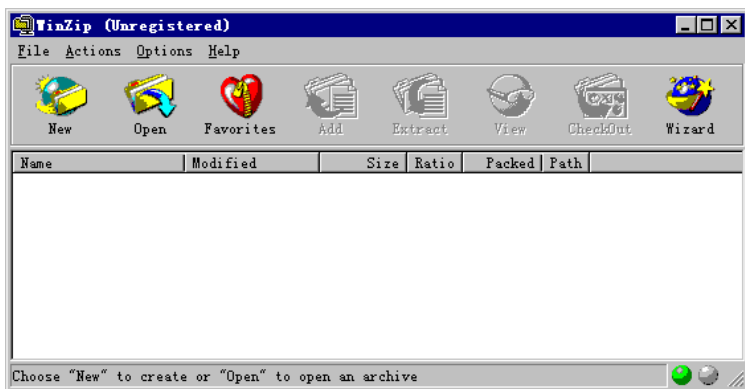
WinZip (Unregistered)

File Actions Options Help

New Open Favorites Add Extract View CheckOut Wizard

| Name | Modified | Size | Ratio | Packed | Path |
|---|---|---|---|---|---|

Choose "New" to create or "Open" to open an archive